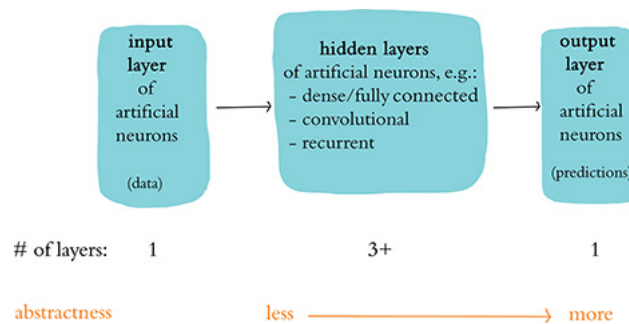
input layer of artificial neurons

(data)

hidden layers of artificial neurons, e.g.:
- dense/fully connected
- convolutional
- recurrent

output layer of artificial neurons

(predictions)

# of layers: 1 3+ 1

abstractness less more